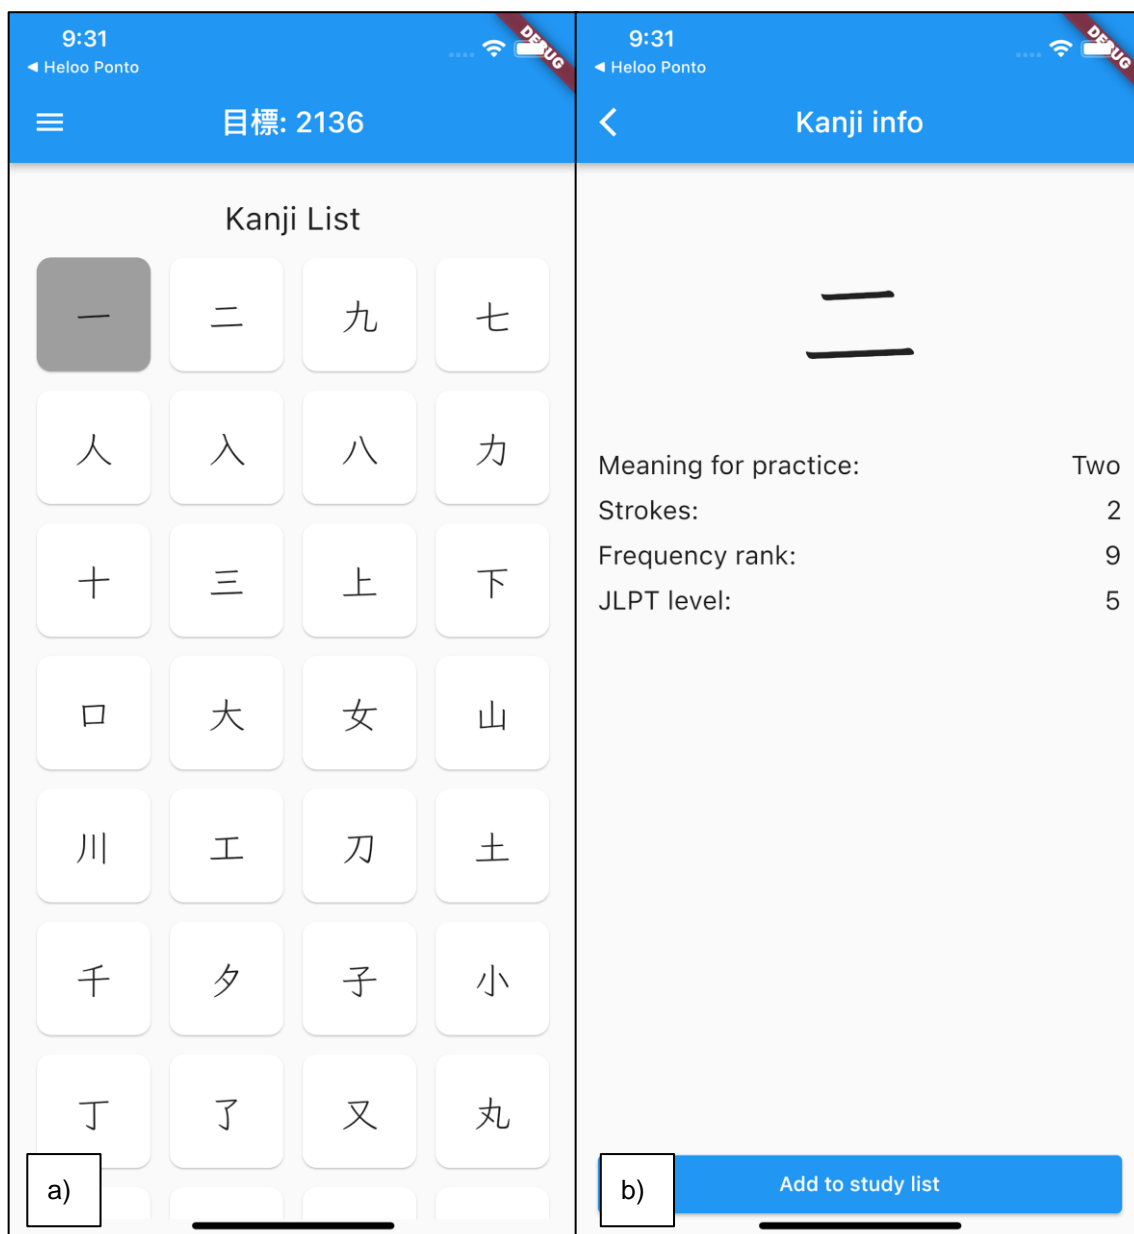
9:31
◀ Heloo Ponto
DEBUG
目標: 2136

Kanji List

| 一 | 二 | 九 | 七 |
|---|---|---|---|
| 人 | 入 | 八 | 力 |
| 十 | 三 | 上 | 下 |
| 口 | 大 | 女 | 山 |
| 川 | 工 | 刀 | 土 |
| 千 | 夕 | 子 | 小 |
| 丁 | 了 | 又 | 丸 |

a)

9:31
◀ Heloo Ponto
DEBUG
Kanji info

二

Meaning for practice: Two
Strokes: 2
Frequency rank: 9
JLPT level: 5

Add to study list

b)